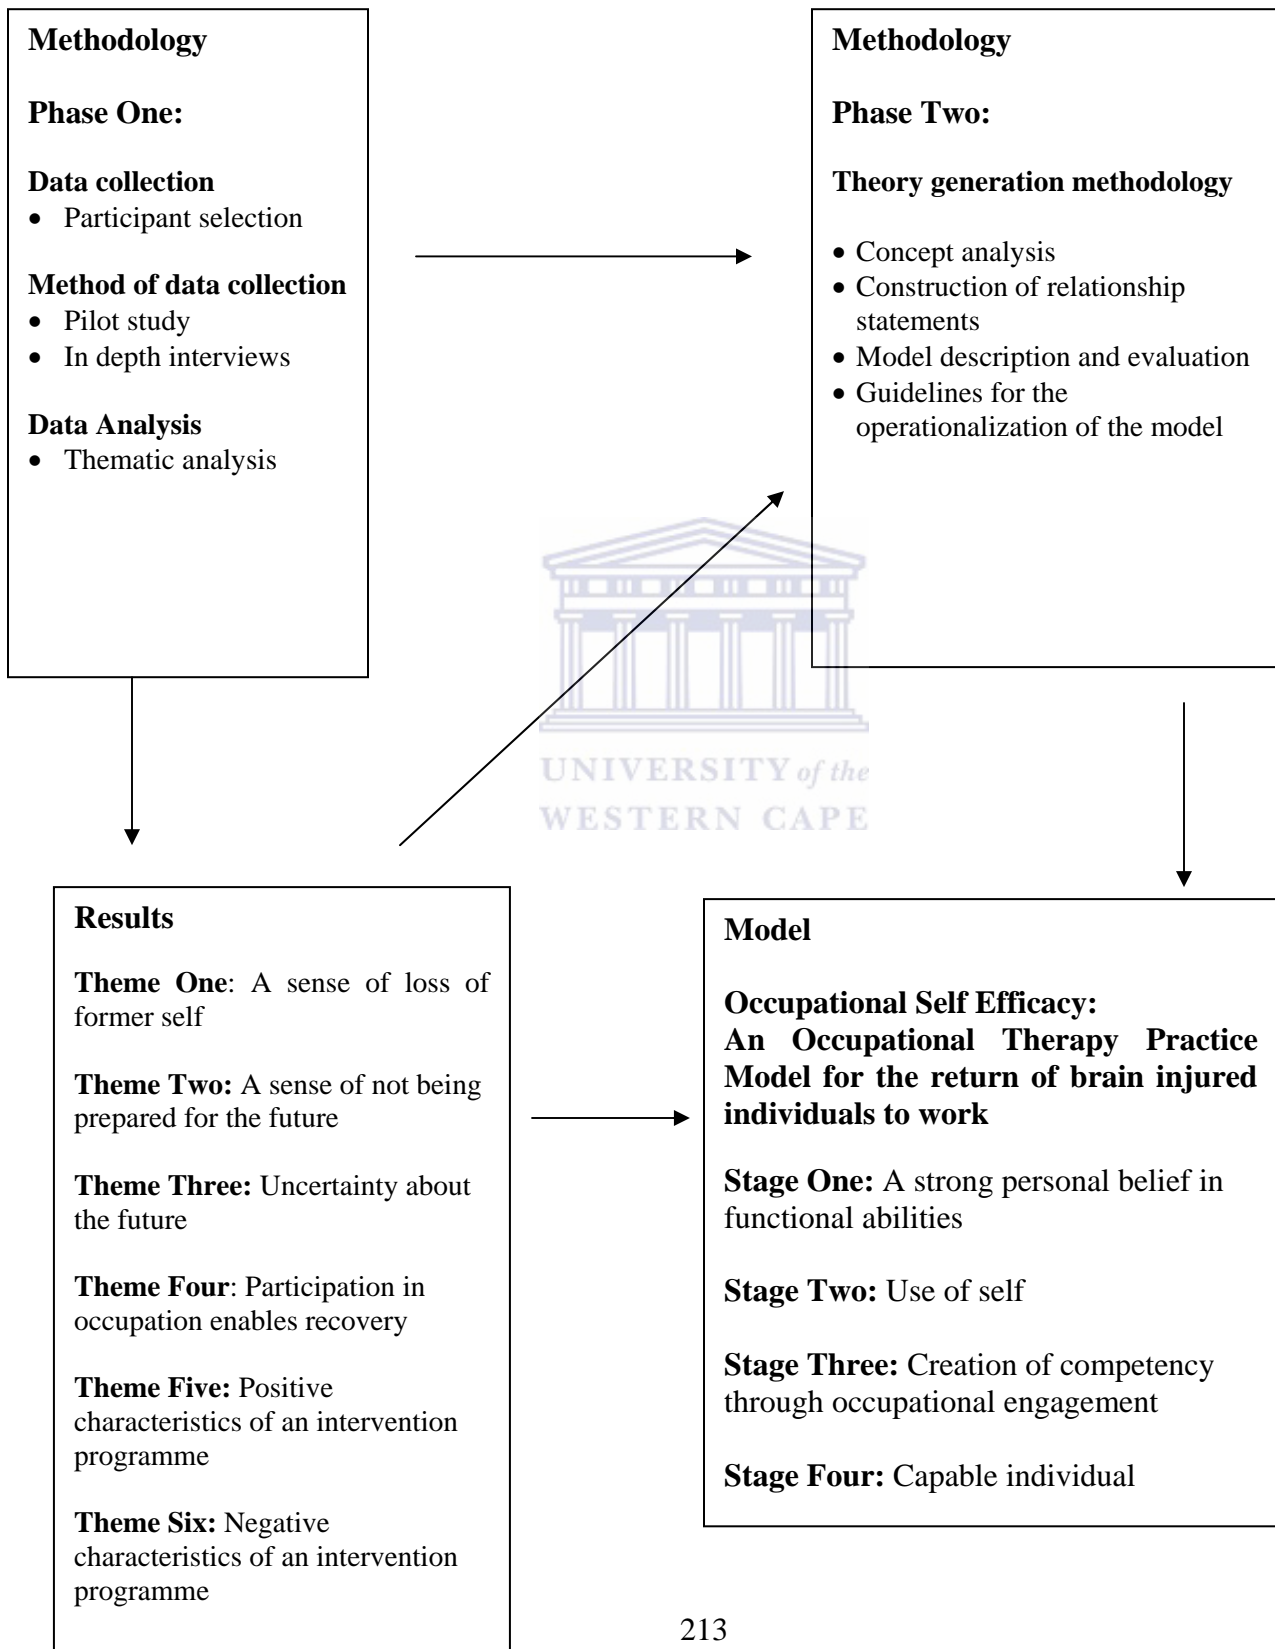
**Methodology**

**Phase One:**

**Data collection**
- Participant selection

**Method of data collection**
- Pilot study
- In depth interviews

**Data Analysis**
- Thematic analysis

**Methodology**

**Phase Two:**

**Theory generation methodology**

- Concept analysis
- Construction of relationship statements
- Model description and evaluation
- Guidelines for the operationalization of the model

UNIVERSITY of the
WESTERN CAPE

**Results**

**Theme One**: A sense of loss of former self

**Theme Two:** A sense of not being prepared for the future

**Theme Three:** Uncertainty about the future

**Theme Four**: Participation in occupation enables recovery

**Theme Five:** Positive characteristics of an intervention programme

**Theme Six:** Negative characteristics of an intervention programme

**Model**

**Occupational Self Efficacy:**
**An Occupational Therapy Practice Model for the return of brain injured individuals to work**

**Stage One:** A strong personal belief in functional abilities

**Stage Two:** Use of self

**Stage Three:** Creation of competency through occupational engagement

**Stage Four:** Capable individual

213